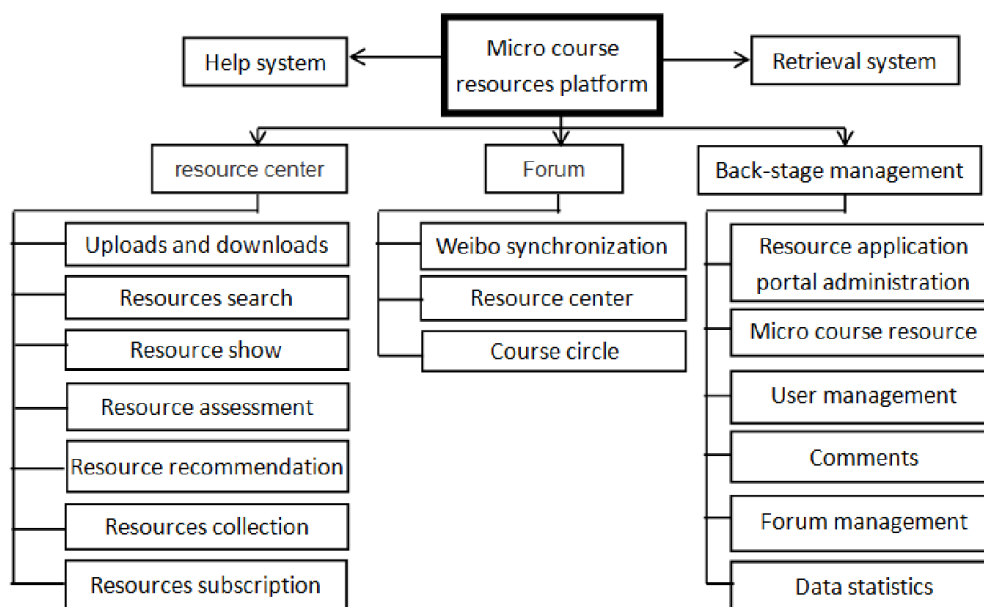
Help system

Micro course resources platform

Retrieval system

resource center

Forum

Back-stage management

Uploads and downloads

Resources search

Resource show

Resource assessment

Resource recommendation

Resources collection

Resources subscription

Weibo synchronization

Resource center

Course circle

Resource application portal administration

Micro course resource

User management

Comments

Forum management

Data statistics